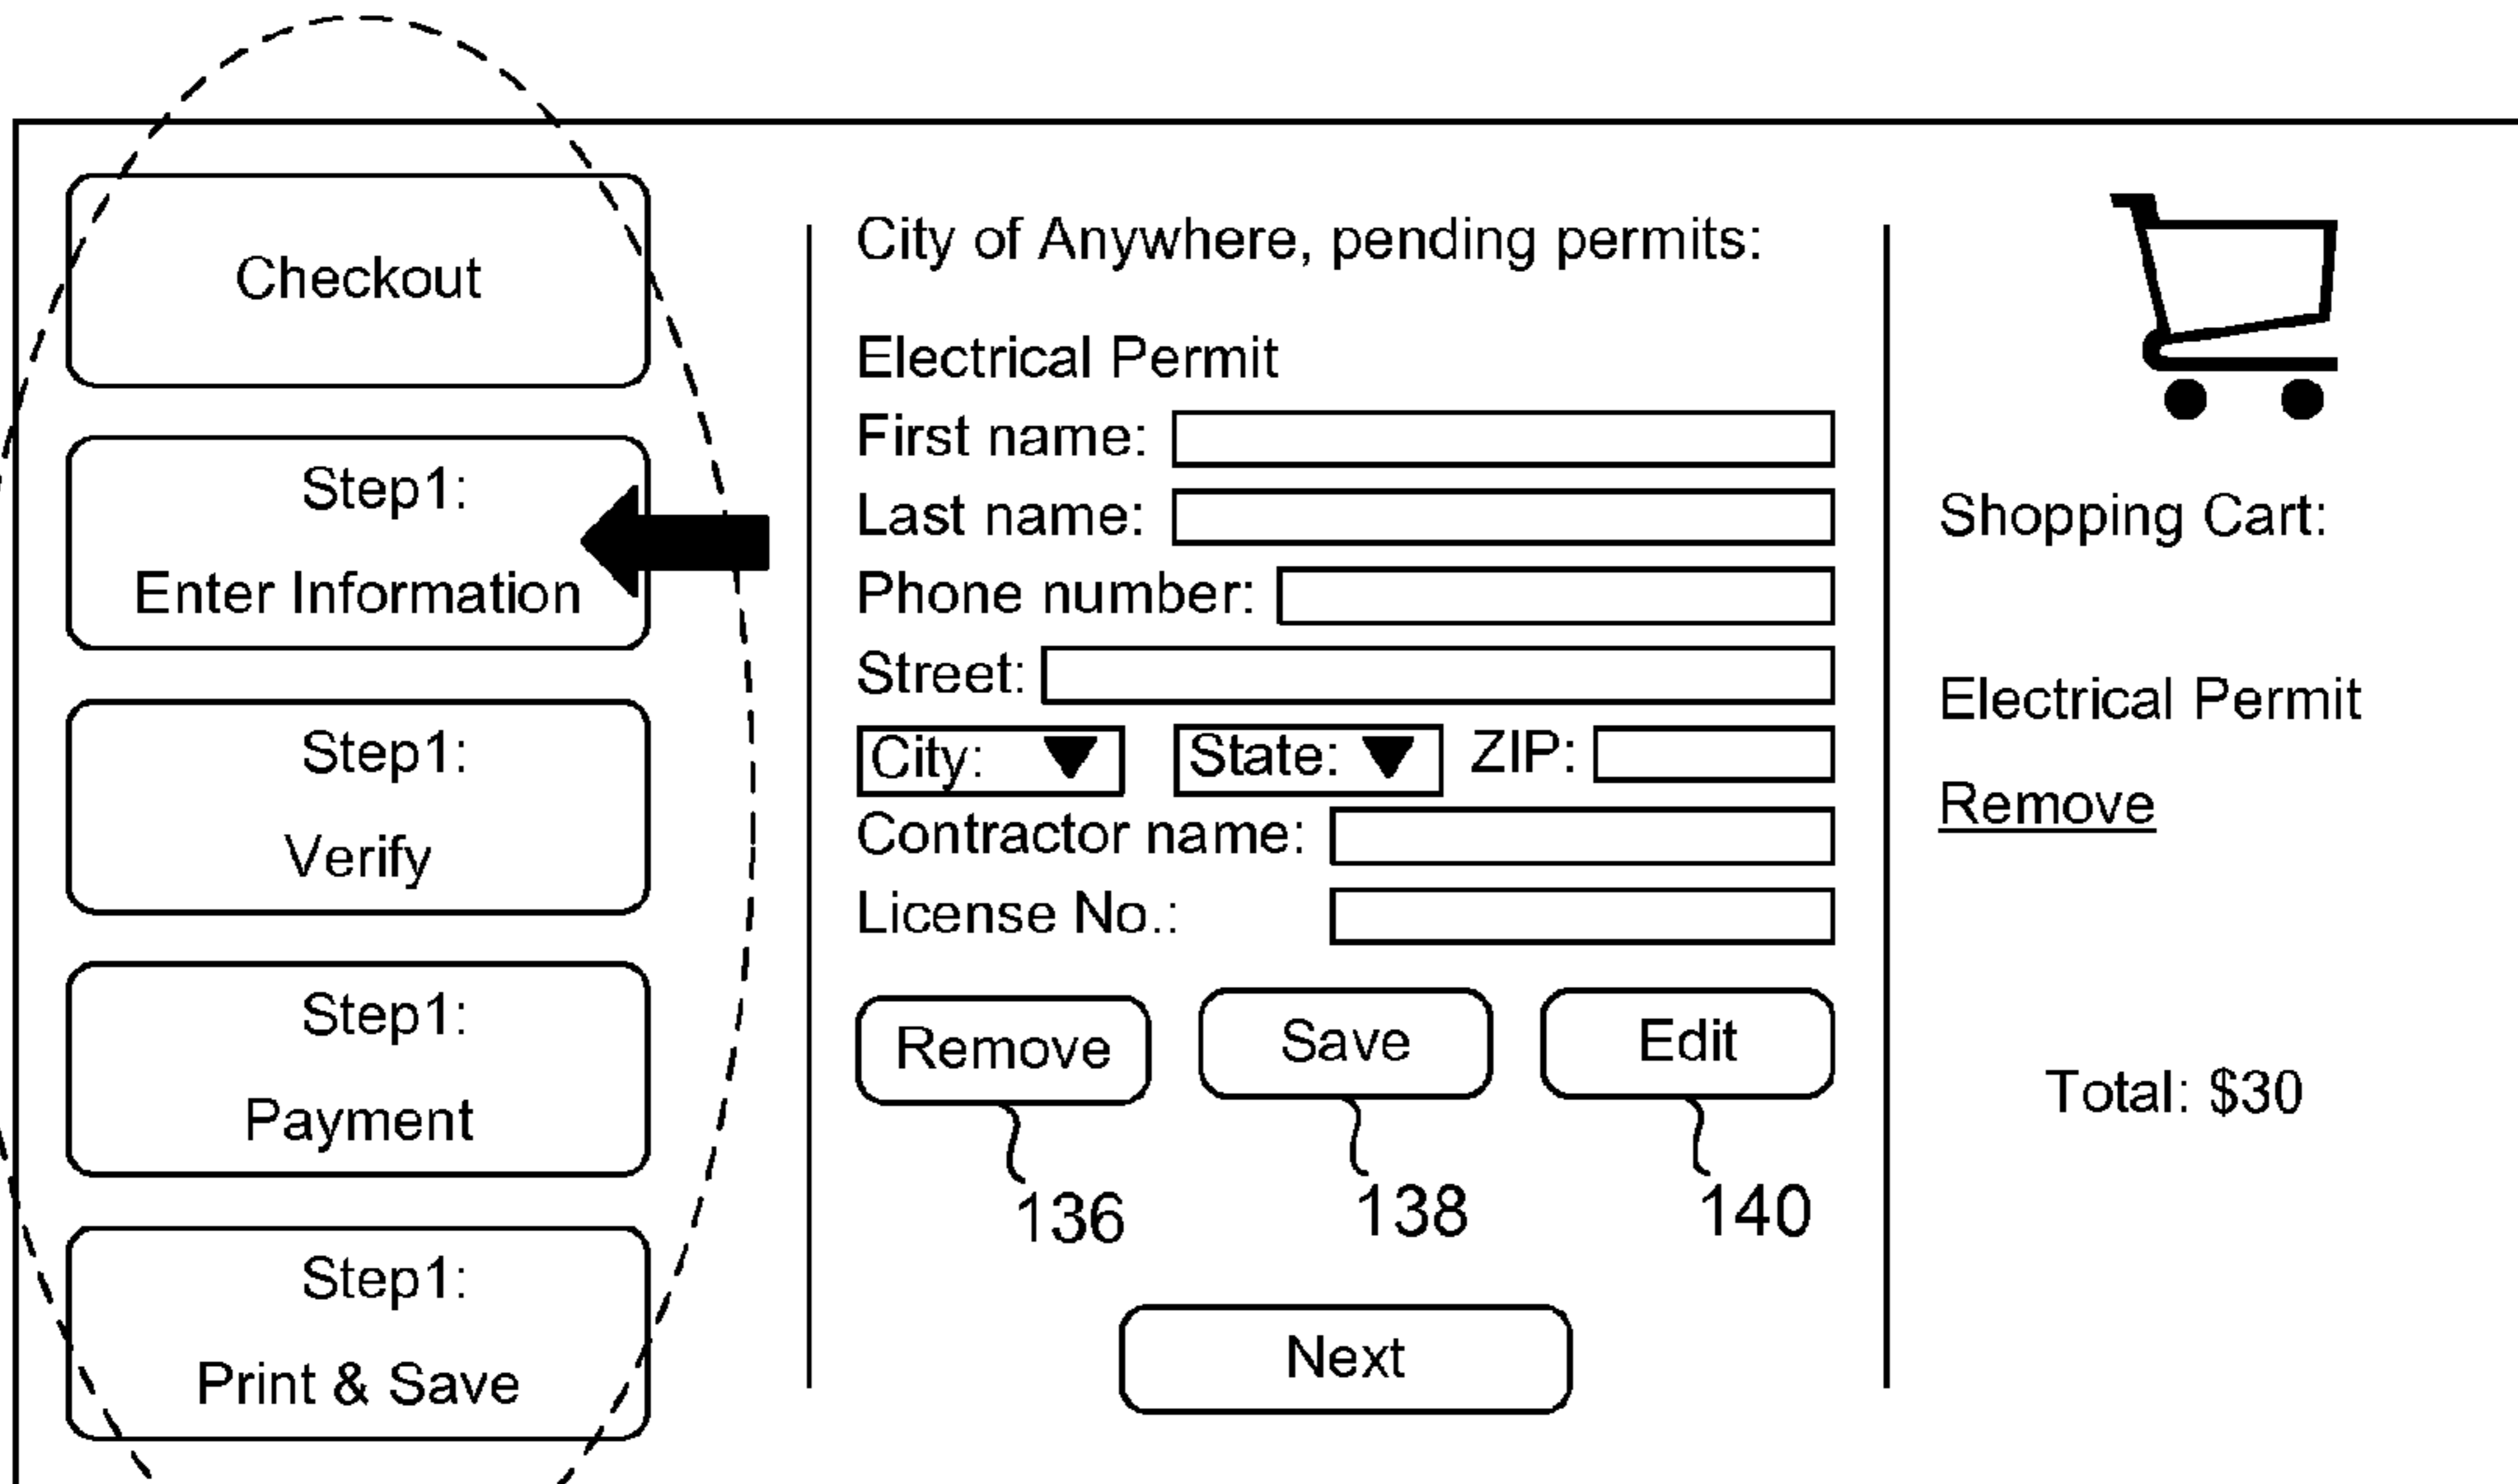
Checkout

Step1:
Enter Information

Step1:
Verify

Step1:
Payment

Step1:
Print & Save

City of Anywhere, pending permits:

Electrical Permit
First name:
Last name:
Phone number:
Street:
City: State: ZIP:
Contractor name:
License No.:

Remove Save Edit

136 138 140

Next

Shopping Cart:

Electrical Permit
Remove

Total: $30